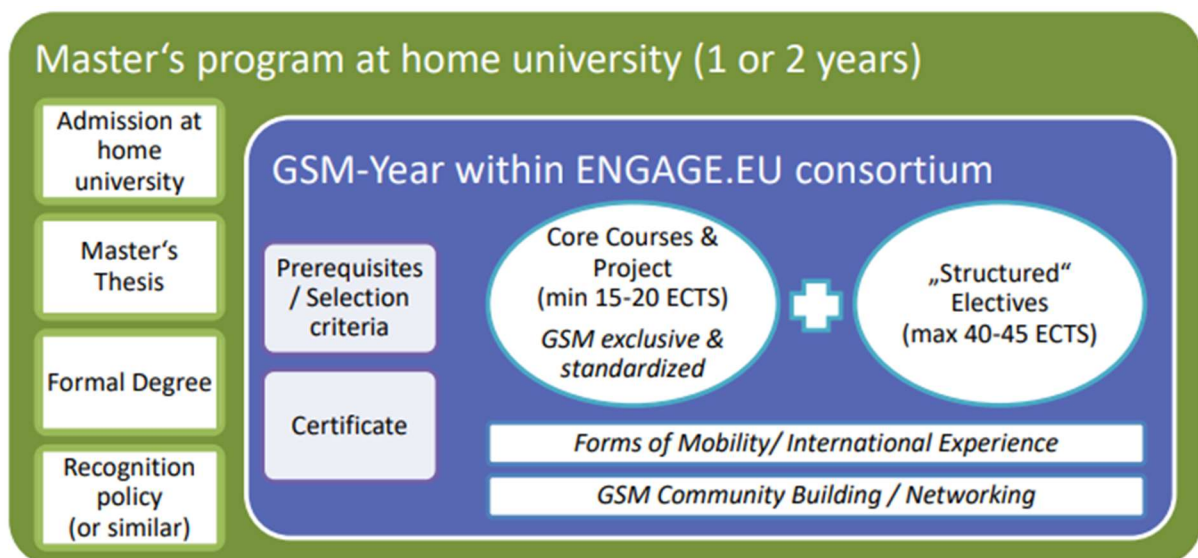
Master‘s program at home university (1 or 2 years)

Admission at home university

Master‘s Thesis

Formal Degree

Recognition policy (or similar)

GSM-Year within ENGAGE.EU consortium

Prerequisites / Selection criteria

Certificate

Core Courses & Project (min 15-20 ECTS)

GSM exclusive & standardized

„Structured“ Electives (max 40-45 ECTS)

Forms of Mobility/ International Experience

GSM Community Building / Networking